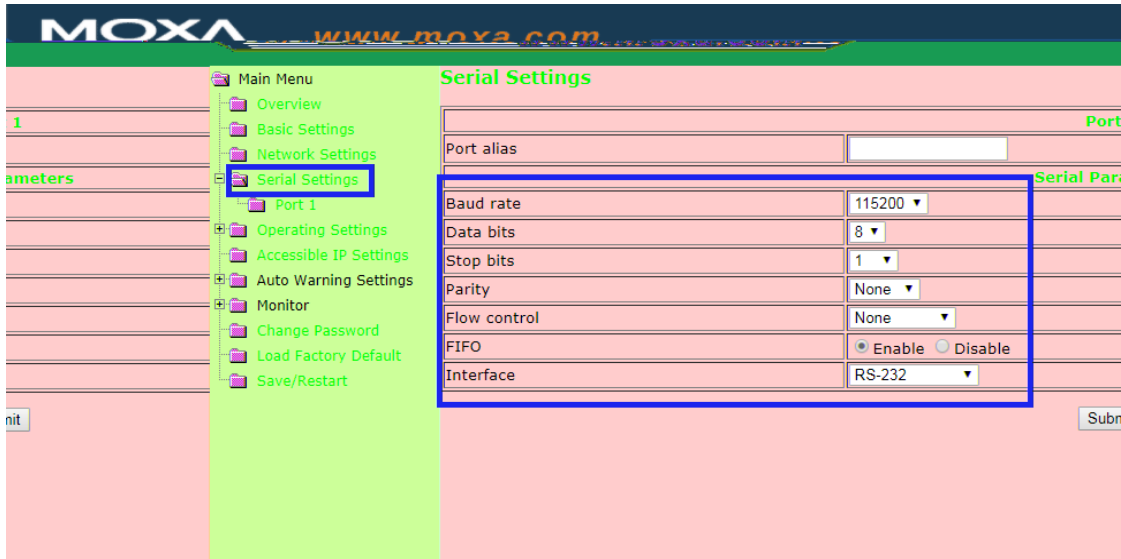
MOXA www.moxa.com

1

ameters

nit

Main Menu
Overview
Basic Settings
Network Settings
Serial Settings
Port 1
Operating Settings
Accessible IP Settings
Auto Warning Settings
Monitor
Change Password
Load Factory Default
Save/Restart

Serial Settings

Port

| Port alias | |
|---|---|

Serial Para

| | |
|---|---|
| Baud rate | 115200 ▼ |
| Data bits | 8 ▼ |
| Stop bits | 1 ▼ |
| Parity | None ▼ |
| Flow control | None ▼ |
| FIFO | Enable Disable |
| Interface | RS-232 ▼ |

Subm